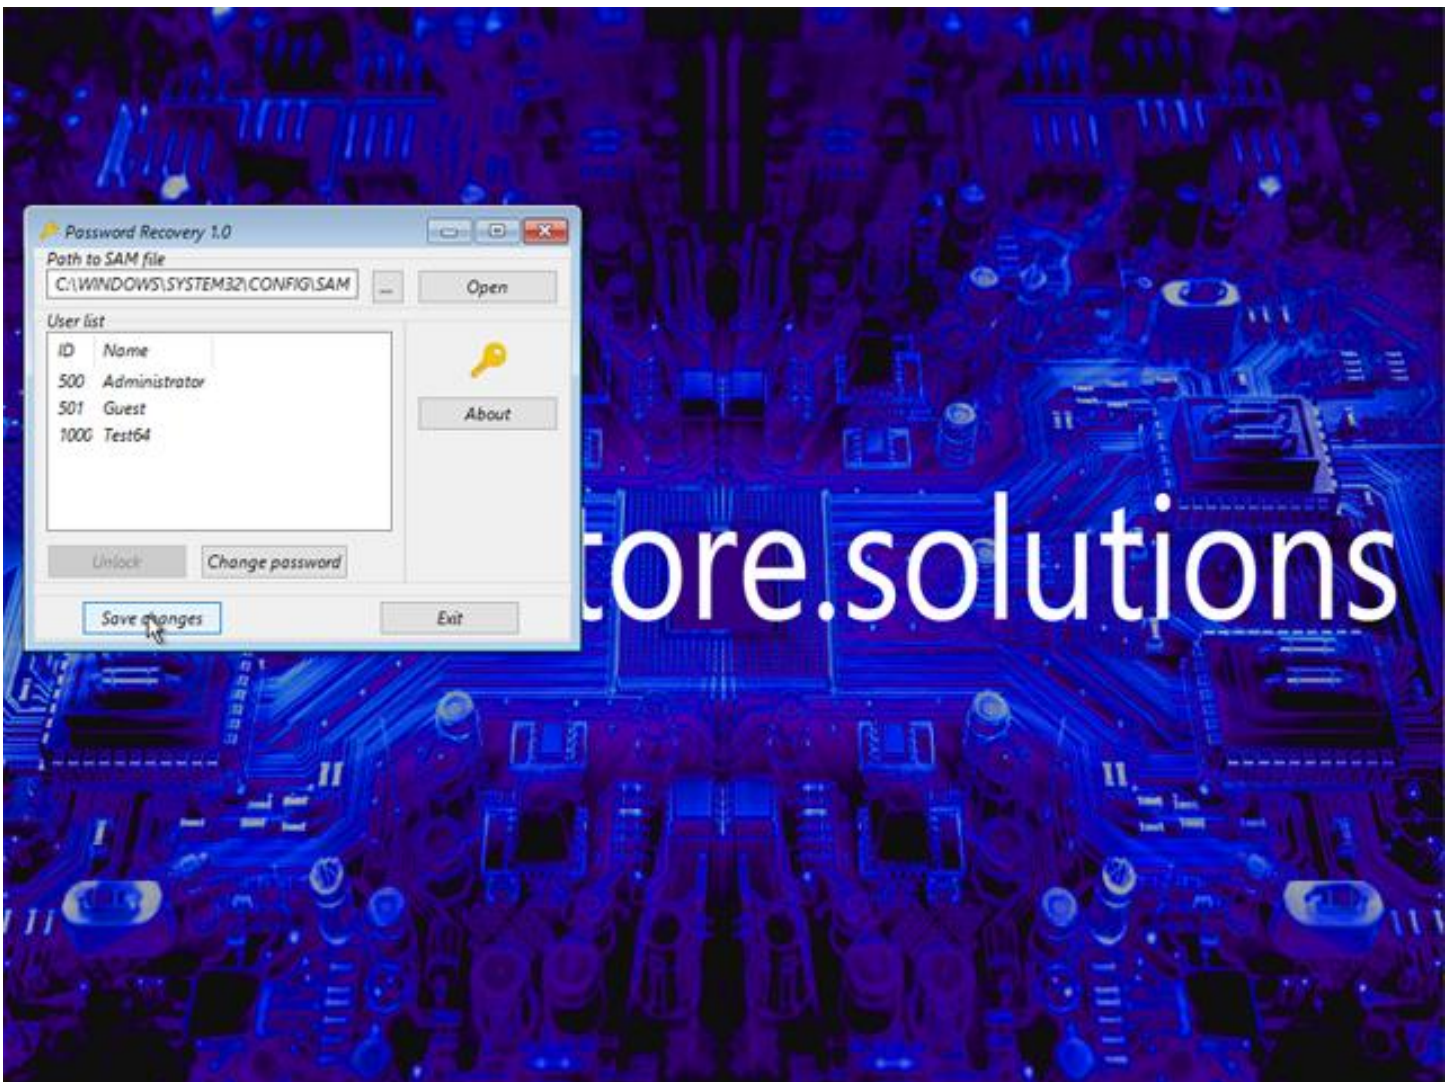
Password Recovery 1.0

Path to SAM file

C:\WINDOWS\SYSTEM32\CONFIG\SAM

...

Open

User list

| ID | Name |
|---|---|
| 500 | Administrator |
| 501 | Guest |
| 1000 | Test64 |

About

Unlock

Change password

Save changes

Exit

tore.solutions